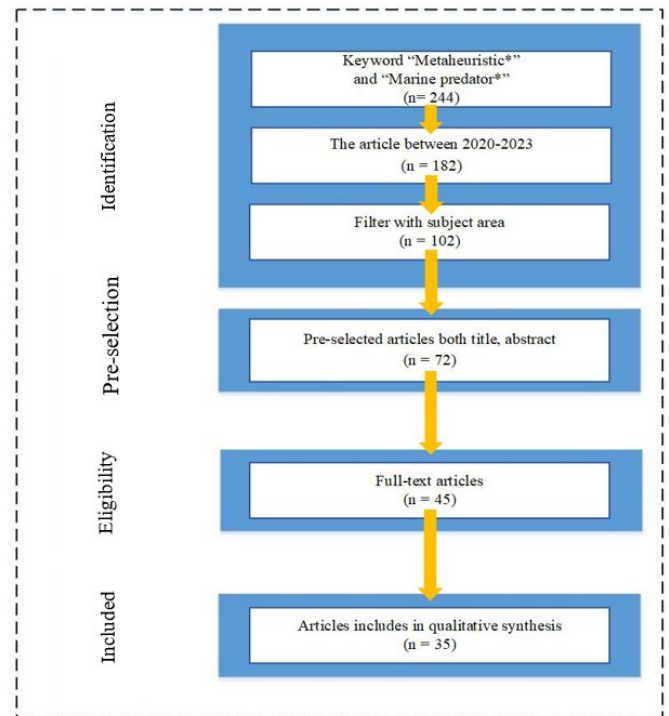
Identification

Keyword “Metaheuristic*” and “Marine predator*” (n= 244)

The article between 2020-2023 (n = 182)

Filter with subject area (n = 102)

Pre-selection

Pre-selected articles both title, abstract (n = 72)

Eligibility

Full-text articles (n = 45)

Included

Articles includes in qualitative synthesis (n = 35)